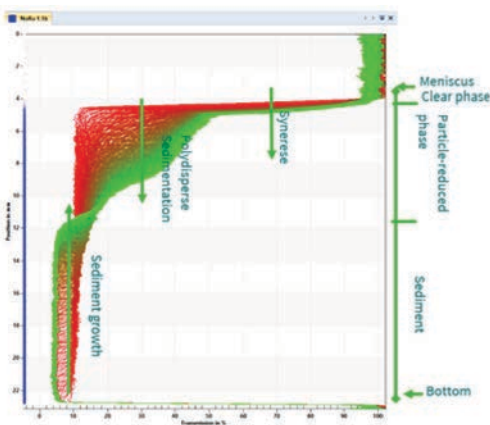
Meniscus
Clear phase
Particle-reduced phase
Sediment
Bottom
Synerese
Polydisperse sedimentation
Sediment growth
Position in mm
Transmission in %
0
2
4
6
8
10
12
14
16
18
20
22
0
10
20
30
40
50
60
70
80
90
100
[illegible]